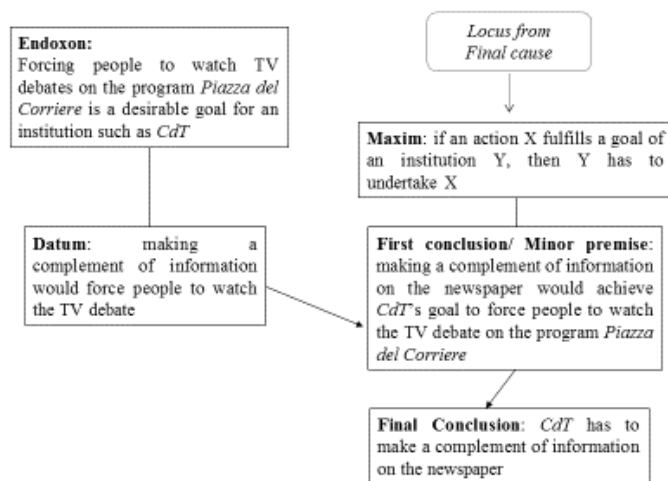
Locus from Final cause

Endoxon:
Forcing people to watch TV debates on the program Piazza del Corriere is a desirable goal for an institution such as CdT

Maxim: if an action X fulfills a goal of an institution Y, then Y has to undertake X

Datum: making a complement of information would force people to watch the TV debate

First conclusion/ Minor premise: making a complement of information on the newspaper would achieve CdT's goal to force people to watch the TV debate on the program Piazza del Corriere

Final Conclusion: CdT has to make a complement of information on the newspaper